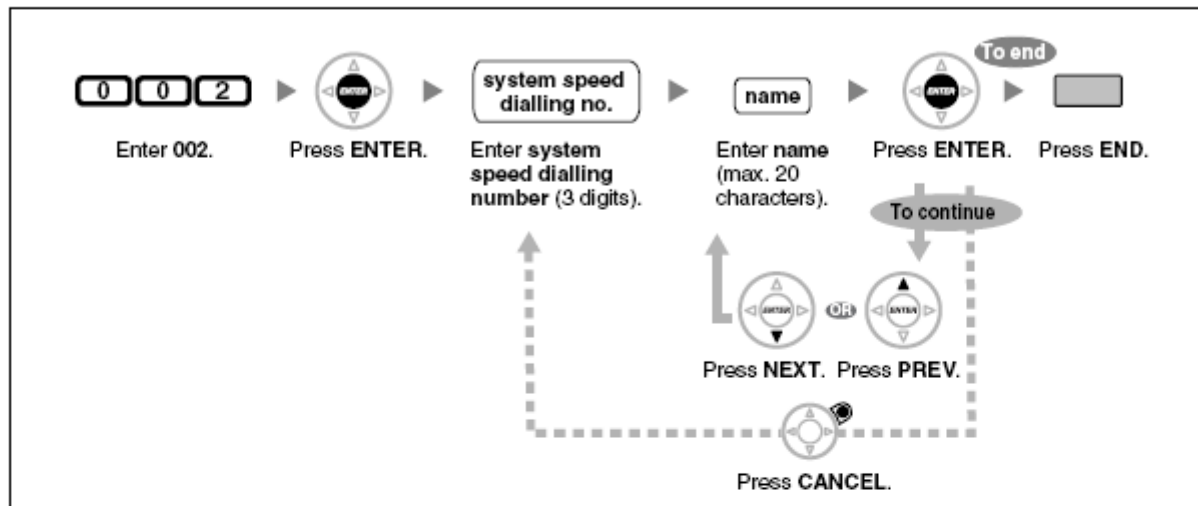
To end

0 0 2

ENTER

system speed dialling no.

name

ENTER

Enter 002.

Press ENTER.

Enter system speed dialling number (3 digits).

Enter name (max. 20 characters).

Press ENTER.

Press END.

To continue

ENTER

OR

ENTER

Press NEXT.

Press PREV.

Press CANCEL.